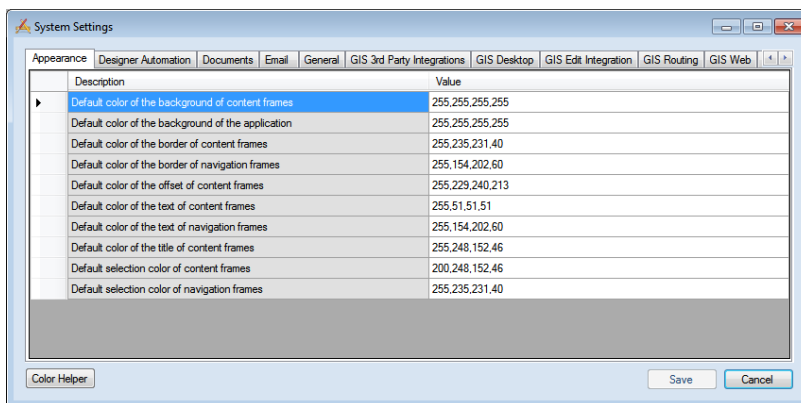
System Settings

Appearance | Designer Automation | Documents | Email | General | GIS 3rd Party Integrations | GIS Desktop | GIS Edit Integration | GIS Routing | GIS Web

| Description | Value |
|---|---|
| Default color of the background of content frames | 255,255,255,255 |
| Default color of the background of the application | 255,255,255,255 |
| Default color of the border of content frames | 255,235,231,40 |
| Default color of the border of navigation frames | 255,154,202,60 |
| Default color of the offset of content frames | 255,229,240,213 |
| Default color of the text of content frames | 255,51,51,51 |
| Default color of the text of navigation frames | 255,154,202,60 |
| Default color of the title of content frames | 255,248,152,46 |
| Default selection color of content frames | 200,248,152,46 |
| Default selection color of navigation frames | 255,235,231,40 |

Color Helper

Save

Cancel